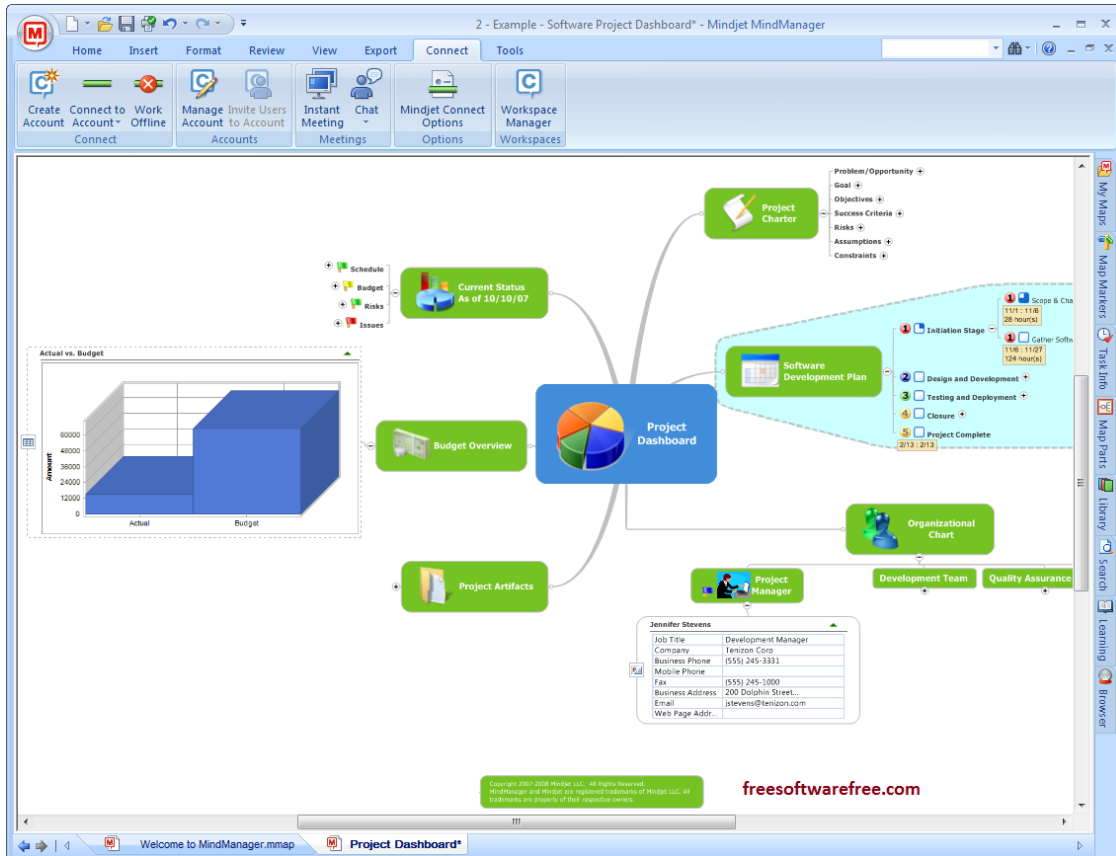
2 - Example - Software Project Dashboard* - Mindjet MindManager

Home Insert Format Review View Export Connect Tools

Create Account Connect to Account Work Offline
Connect
Manage Account Invite Users to Account
Accounts
Instant Meeting Chat
Meetings
Mindjet Connect Options
Options
Workspace Manager
Workspaces

Project Charter
Problem/Opportunity
Goal
Objectives
Success Criteria
Risks
Assumptions
Constraints

Schedule
Budget
Risks
Issues
Current Status As of 10/10/07

Actual vs. Budget
60000
48000
36000
24000
12000
0
Amount
Actual
Budget

Budget Overview

Project Dashboard

Software Development Plan
1 Initiation Stage
1 Scope & Cha
11/1 : 11/6
28 hour(s)
1 Gather Softw
11/6 : 11/27
124 hour(s)
2 Design and Development
3 Testing and Deployment
4 Closure
5 Project Complete
2/13 : 2/13

Organizational Chart
Development Team
Quality Assurance

Project Artifacts

Project Manager

Jennifer Stevens
| Job Title | Development Manager |
|---|---|
| Company | Tenizon Corp |
| Business Phone | (555) 245-3331 |
| Mobile Phone | |
| Fax | (555) 245-1000 |
| Business Address | 200 Dolphin Street... |
| Email | jstevens@tenizon.com |
| Web Page Addr... | |

Copyright 2007-2008 Mindjet LLC. All Rights Reserved. MindManager and Mindjet are registered trademarks of Mindjet LLC. All trademarks are property of their respective owners.

freesoftwarefree.com

My Maps Map Markers Task Info Map Parts Library Search Learning Browser

Welcome to MindManager.mmap
Project Dashboard*